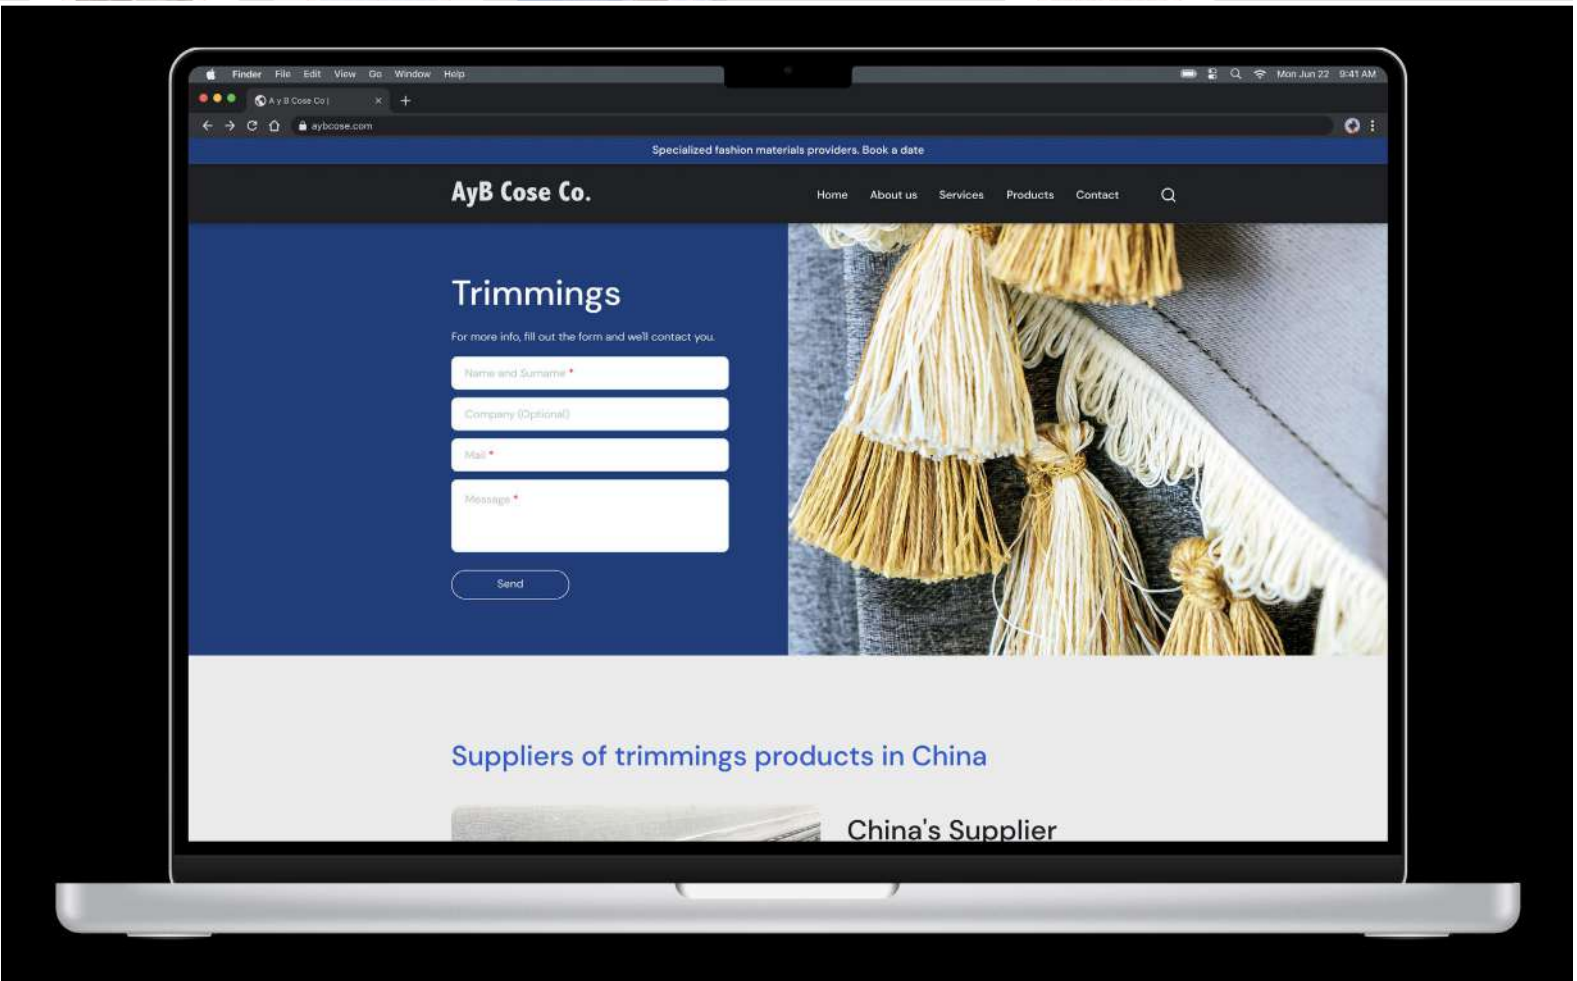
Finder File Edit View Go Window Help

Mon Jun 22 9:41 AM

A y B Cose Co |

aybcose.com

Specialized fashion materials providers. Book a date

AyB Cose Co.

Home About us Services Products Contact

Trimmings

For more info, fill out the form and we'll contact you.

Name and Surname *

Company (Optional)

Mail *

Message *

Send

Suppliers of trimmings products in China

China's Supplier